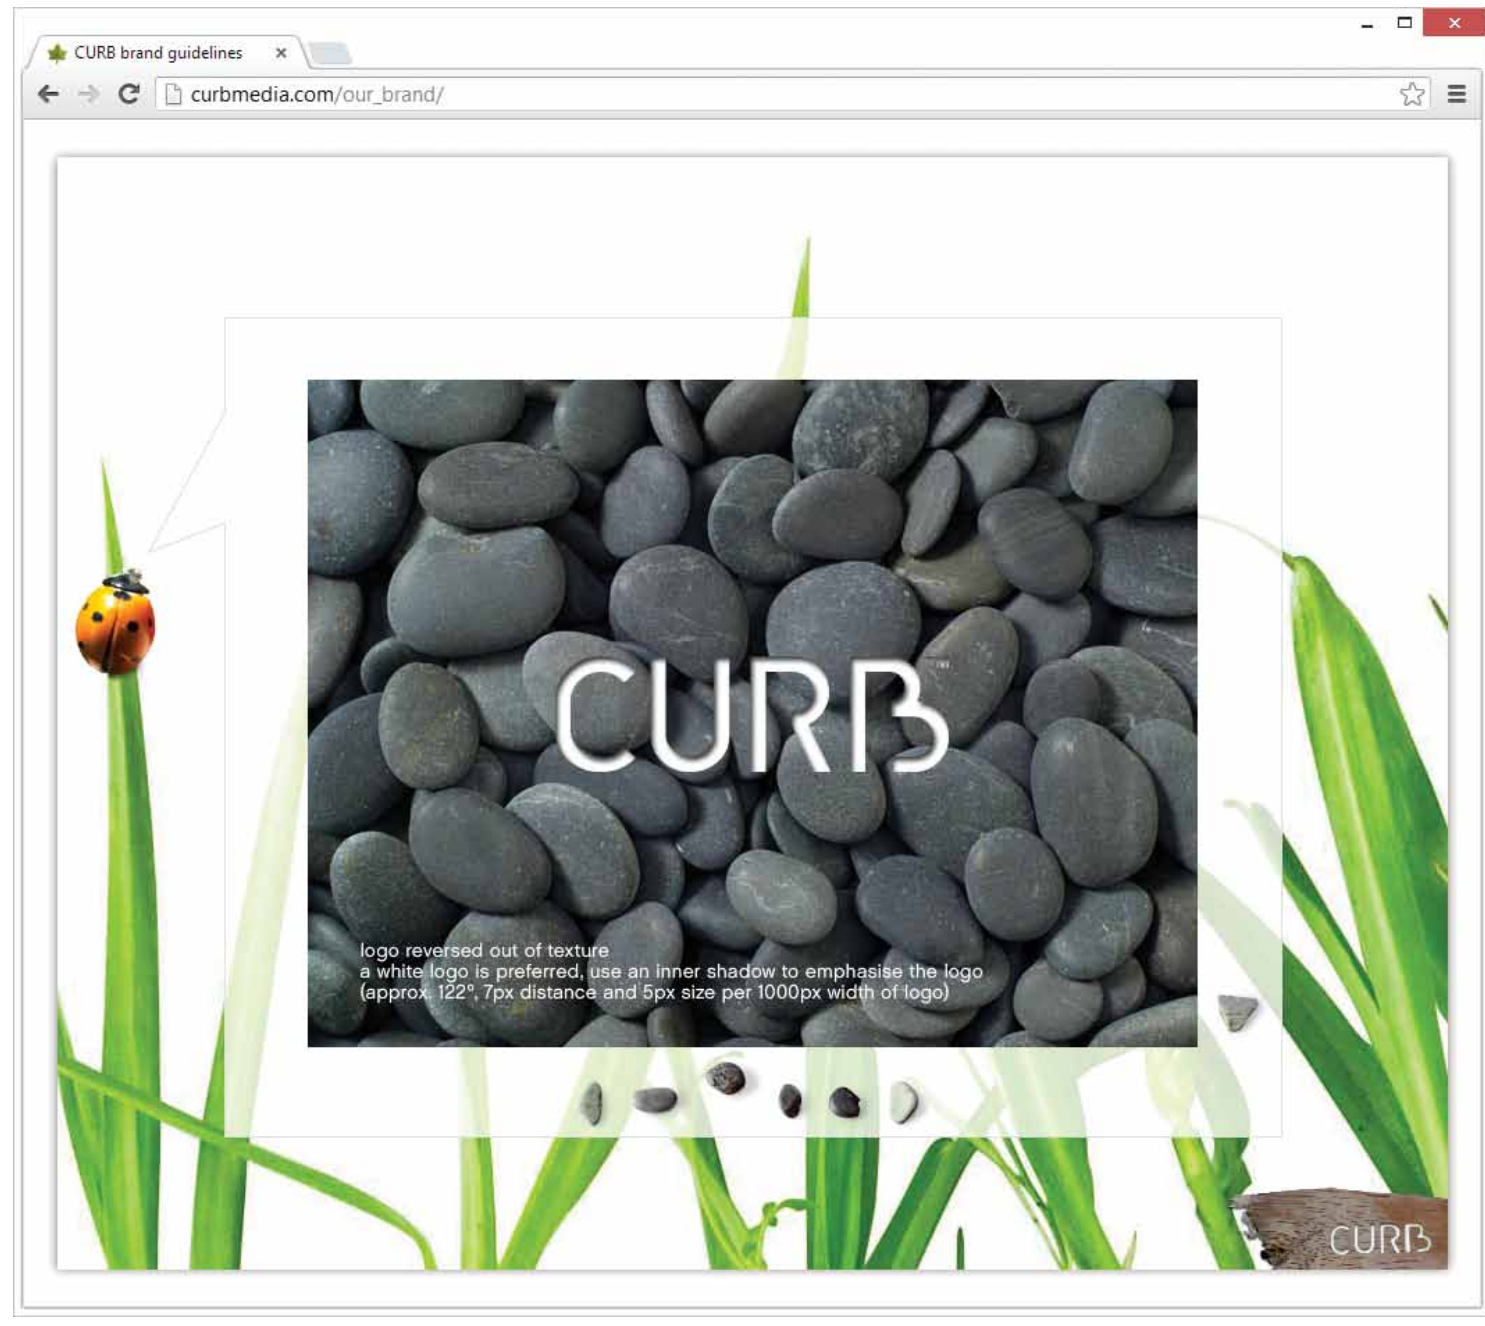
CURB brand guidelines ×

curbmedia.com/our_brand/

CURB

logo reversed out of texture
a white logo is preferred, use an inner shadow to emphasise the logo
(approx. 122°, 7px distance and 5px size per 1000px width of logo)

CURB